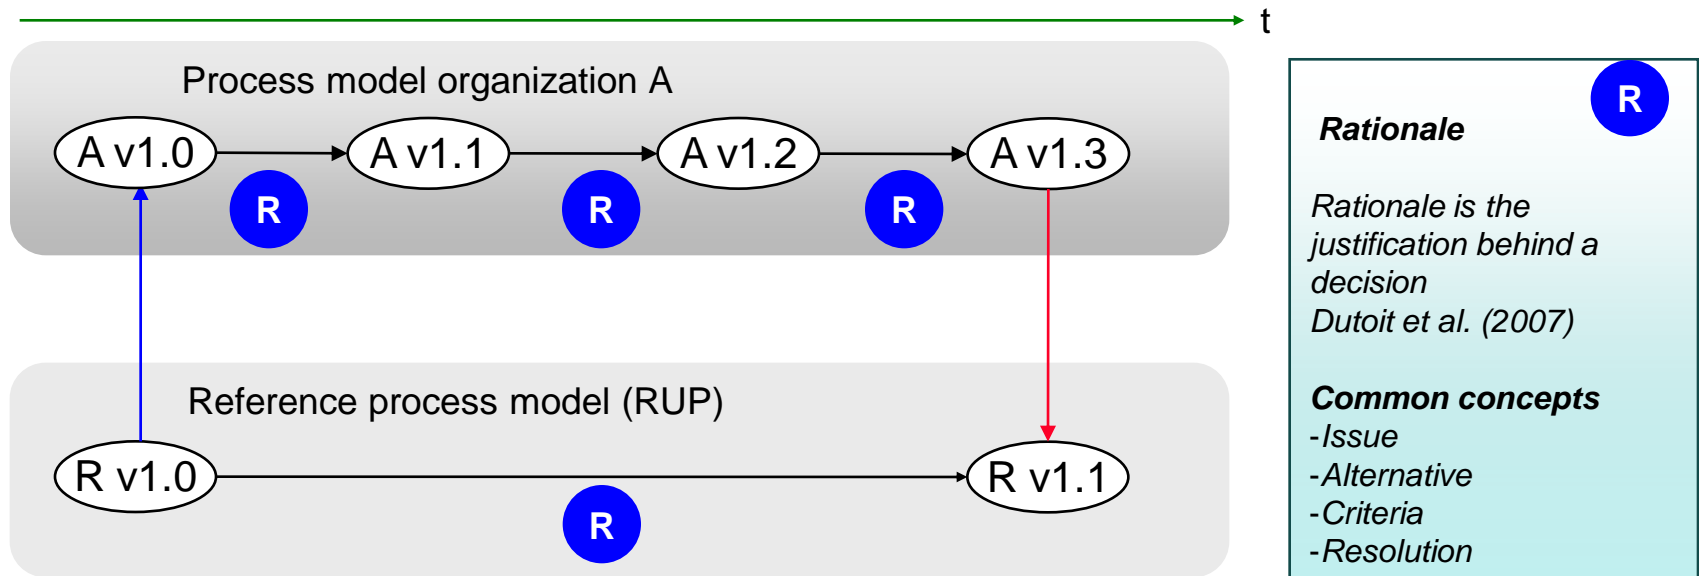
t

Process model organization A

A v1.0

A v1.1

A v1.2

A v1.3

R

R

R

Reference process model (RUP)

R v1.0

R v1.1

R

R

Rationale

Rationale is the justification behind a decision
Dutoit et al. (2007)

Common concepts
-Issue
-Alternative
-Criteria
-Resolution